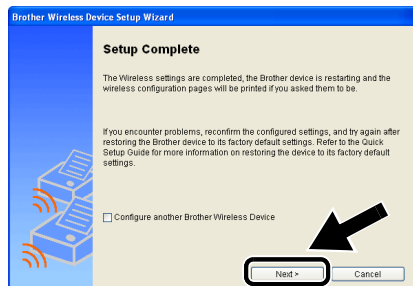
Brother Wireless Device Setup Wizard

Setup Complete

The Wireless settings are completed, the Brother device is restarting and the wireless configuration pages will be printed if you asked them to be.

If you encounter problems, reconfirm the configured settings, and try again after restoring the Brother device to its factory default settings. Refer to the Quick Setup Guide for more information on restoring the device to its factory default settings.

Configure another Brother Wireless Device

Next >

Cancel